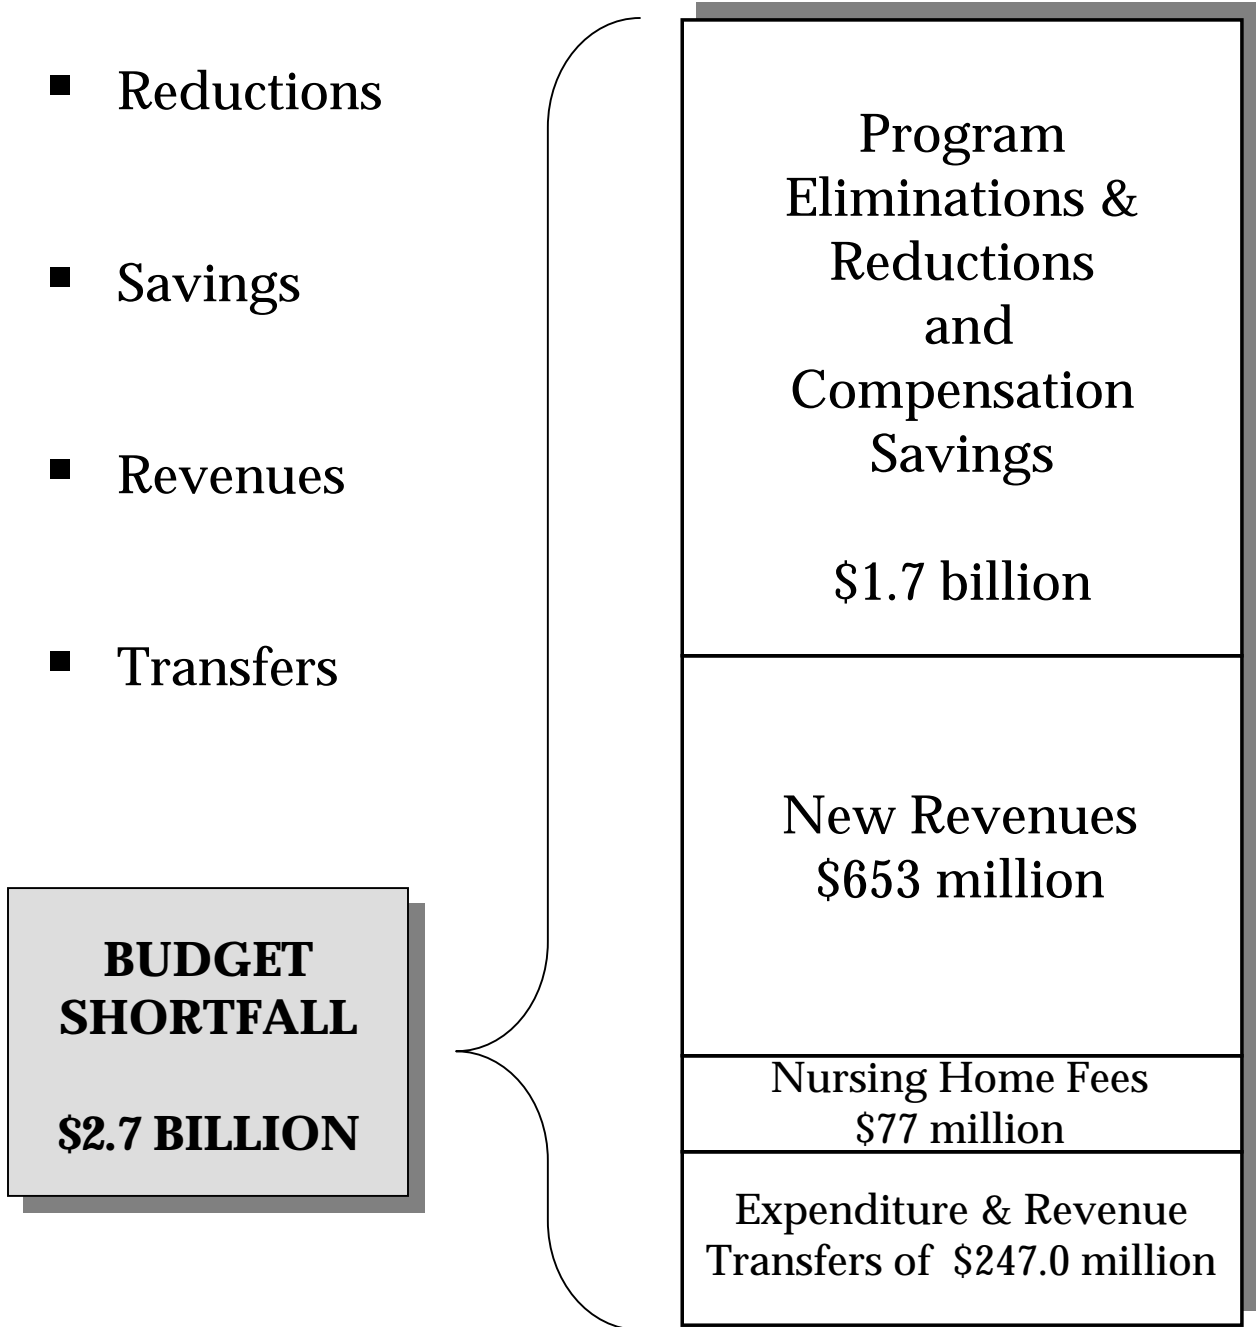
- Reductions
- Savings
- Revenues
- Transfers

BUDGET SHORTFALL

$2.7 BILLION

Program Eliminations & Reductions and Compensation Savings

$1.7 billion

New Revenues
$653 million

Nursing Home Fees
$77 million

Expenditure & Revenue Transfers of $247.0 million